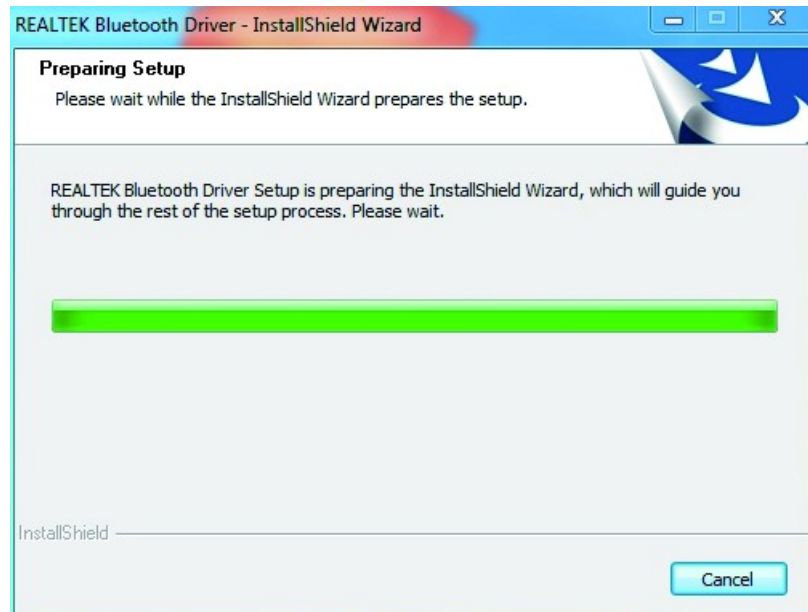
REALTEK Bluetooth Driver - InstallShield Wizard

Preparing Setup

Please wait while the InstallShield Wizard prepares the setup.

REALTEK Bluetooth Driver Setup is preparing the InstallShield Wizard, which will guide you through the rest of the setup process. Please wait.

InstallShield

Cancel